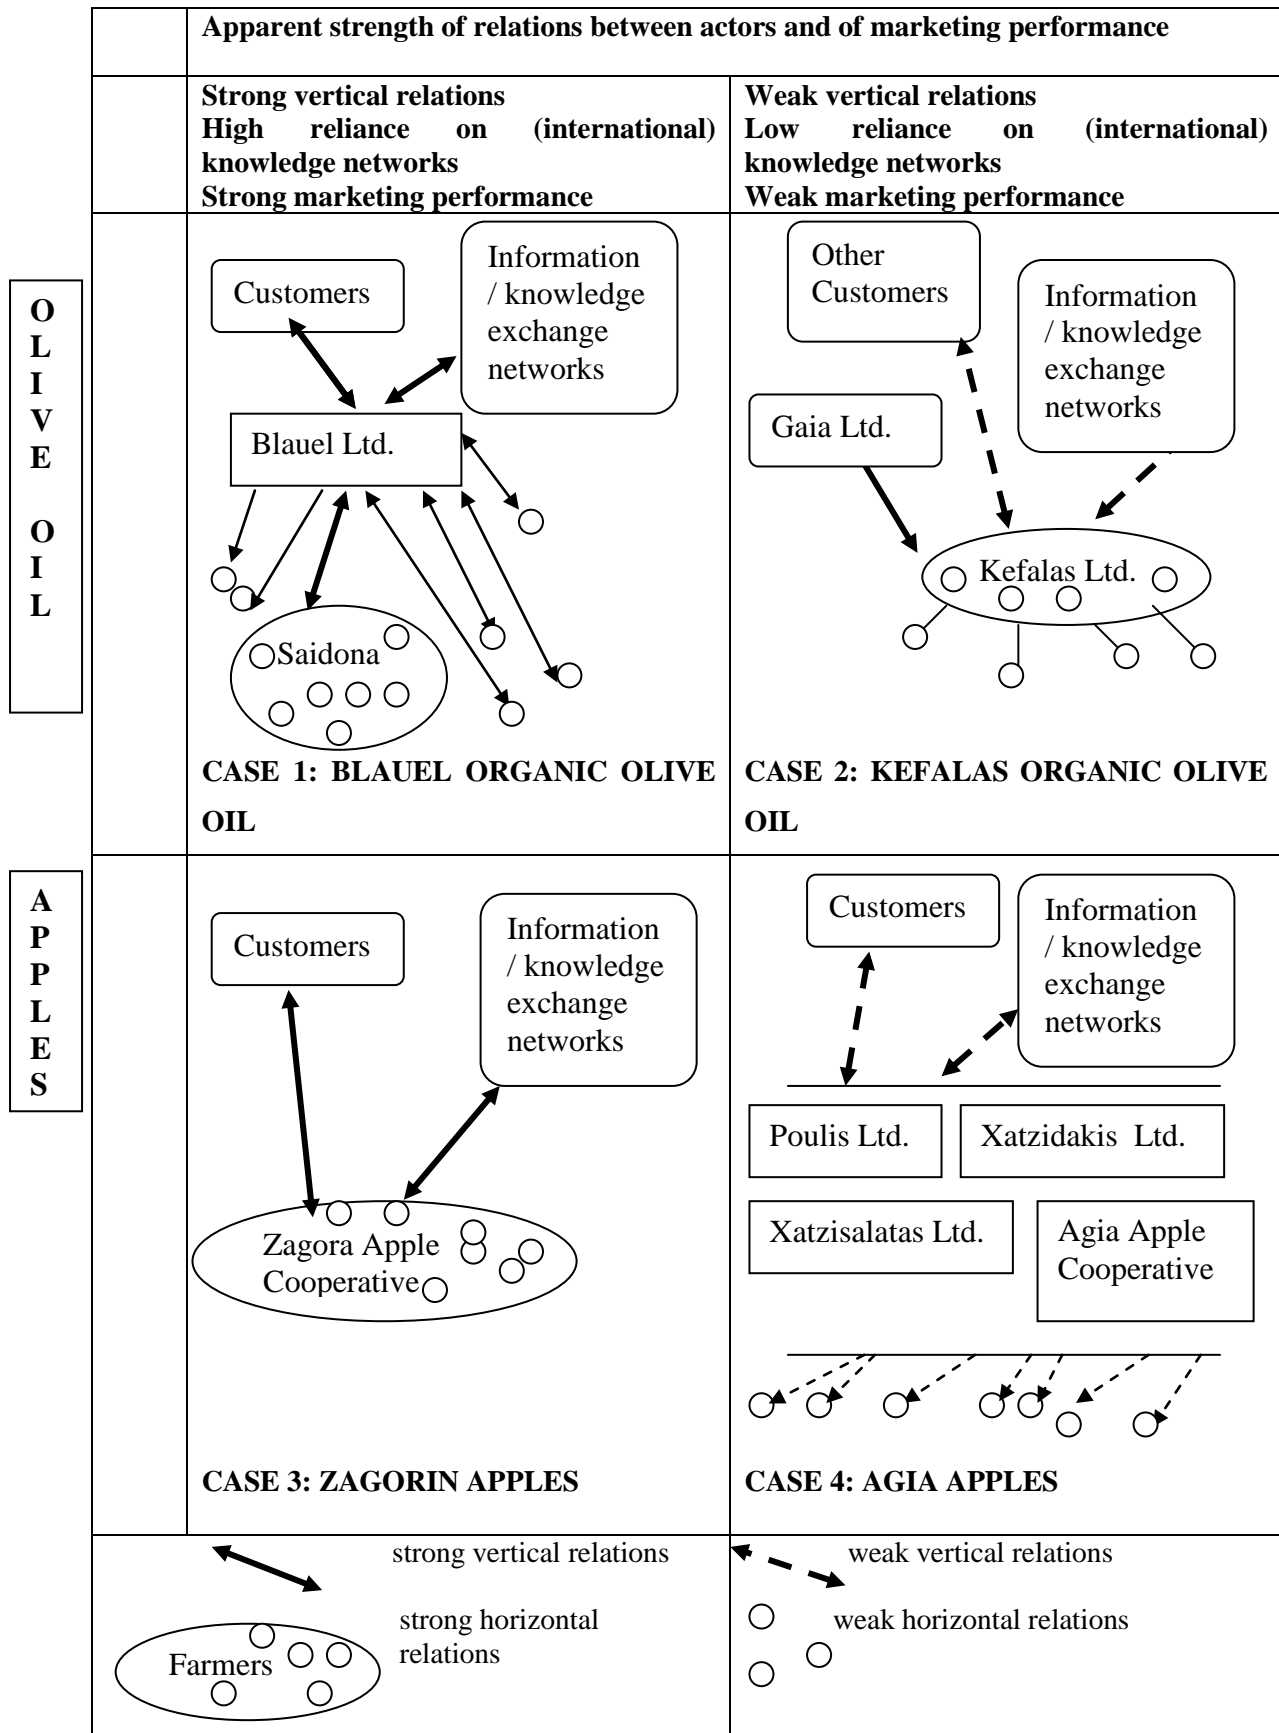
Apparent strength of relations between actors and of marketing performance

Strong vertical relations
High reliance on (international) knowledge networks
Strong marketing performance

Weak vertical relations
Low reliance on (international) knowledge networks
Weak marketing performance

OLIVE OIL

Customers

Information / knowledge exchange networks

Blauel Ltd.

Saidona

CASE 1: BLAUEL ORGANIC OLIVE OIL

Other Customers

Information / knowledge exchange networks

Gaia Ltd.

Kefalas Ltd.

CASE 2: KEFALAS ORGANIC OLIVE OIL

APPLES

Customers

Information / knowledge exchange networks

Zagora Apple Cooperative

CASE 3: ZAGORIN APPLES

Customers

Information / knowledge exchange networks

Poulis Ltd.

Xatzidakis Ltd.

Xatzisalatas Ltd.

Agia Apple Cooperative

CASE 4: AGIA APPLES

strong vertical relations

Farmers

strong horizontal relations

weak vertical relations

weak horizontal relations